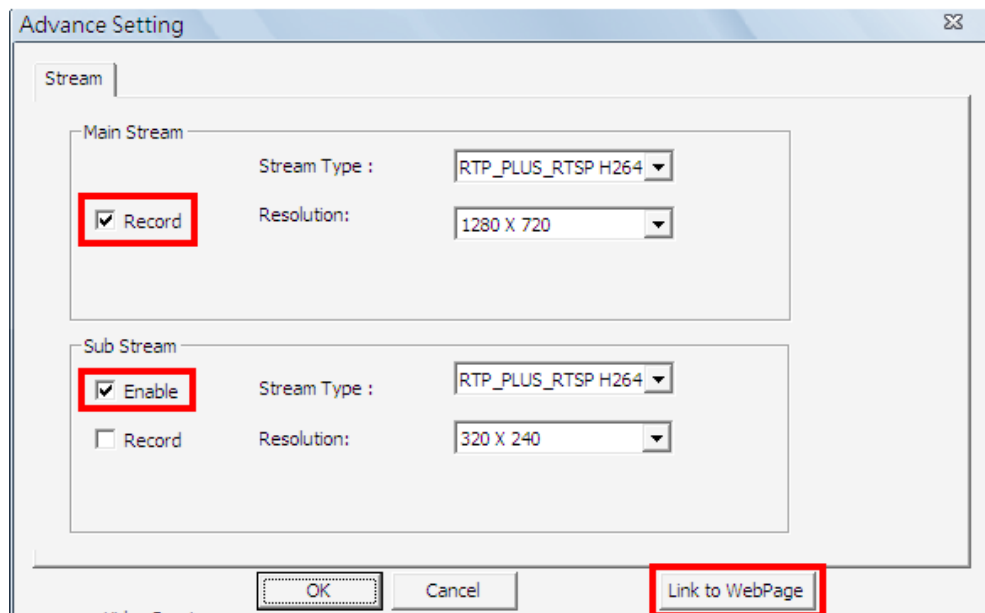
Advance Setting

Stream

Main Stream

Stream Type : RTP_PLUS_RTSP H264

Record

Resolution: 1280 X 720

Sub Stream

Enable

Stream Type : RTP_PLUS_RTSP H264

Record

Resolution: 320 X 240

OK

Cancel

Link to WebPage